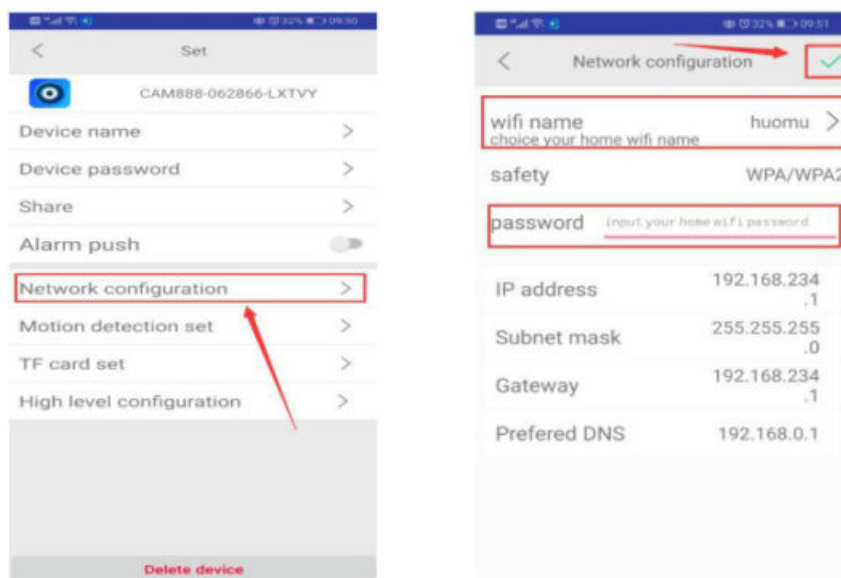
32% 09:50

<

Set

CAM888-062866-LXTVY

Device name >

Device password >

Share >

Alarm push

Network configuration >

Motion detection set >

TF card set >

High level configuration >

Delete device

32% 09:51

<

Network configuration

wifi name huomu >

choice your home wifi name

safety WPA/WPA2

password input your home wifi password

IP address 192.168.234.1

Subnet mask 255.255.255.0

Gateway 192.168.234.1

Prefered DNS 192.168.0.1